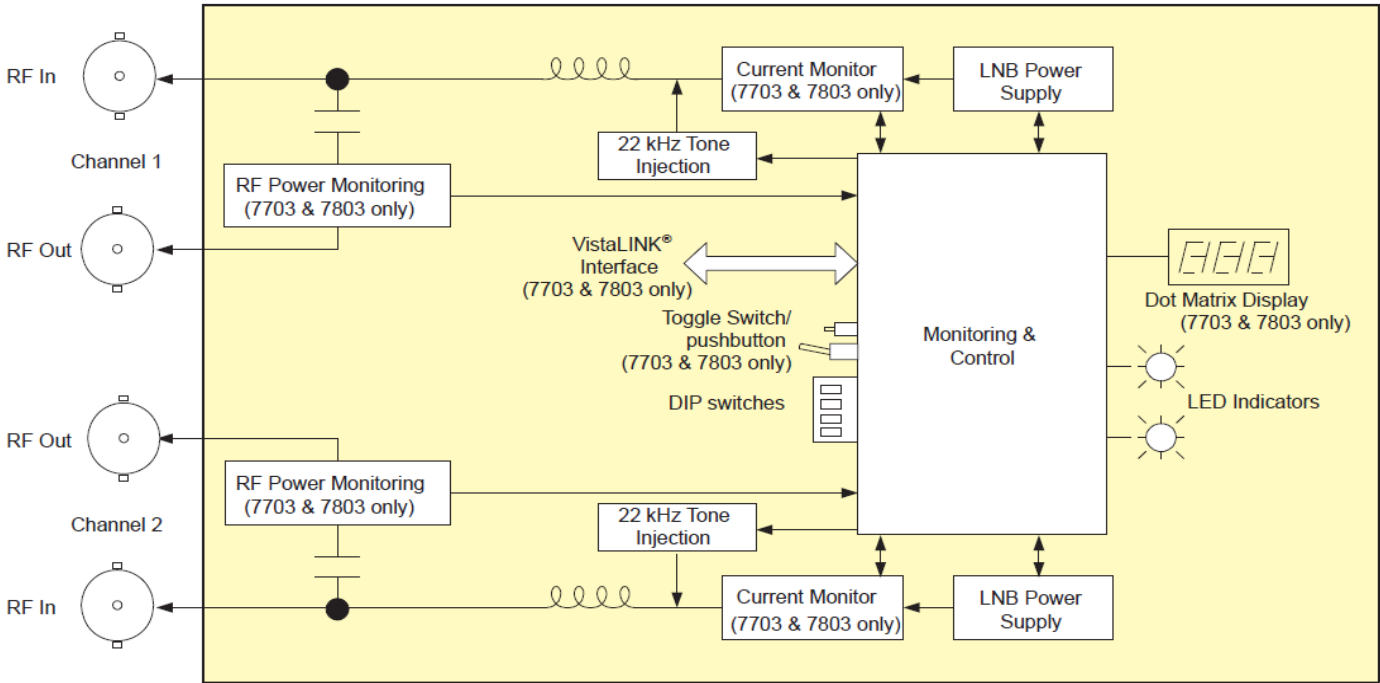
RF In

Channel 1

RF Out

Current Monitor (7703 & 7803 only)

LNB Power Supply

22 kHz Tone Injection

RF Power Monitoring (7703 & 7803 only)

VistaLINK® Interface (7703 & 7803 only)

Toggle Switch/ pushbutton (7703 & 7803 only)

DIP switches

Monitoring & Control

Dot Matrix Display (7703 & 7803 only)

LED Indicators

RF Out

Channel 2

RF In

RF Power Monitoring (7703 & 7803 only)

22 kHz Tone Injection

Current Monitor (7703 & 7803 only)

LNB Power Supply